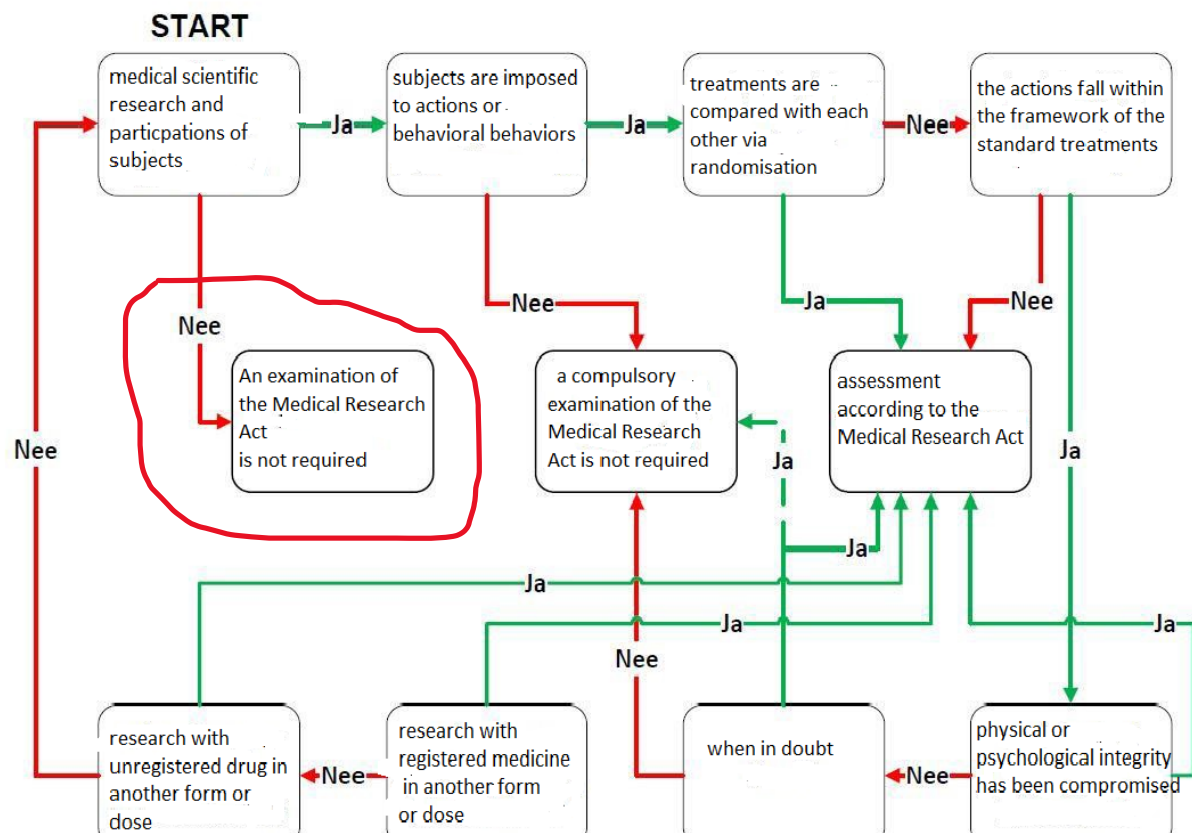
START

medical scientific research and particpations of subjects

Ja

subjects are imposed to actions or behavioral behaviors

Ja

treatments are compared with each other via randomisation

Nee

the actions fall within the framework of the standard treatments

Nee

Nee

Ja

Nee

An examination of the Medical Research Act is not required

a compulsory examination of the Medical Research Act is not required

assessment according to the Medical Research Act

Nee

Ja

Ja

Ja

Ja

Ja

Ja

Nee

research with unregistered drug in another form or dose

Nee

research with registered medicine in another form or dose

when in doubt

Nee

physical or psychological integrity has been compromised